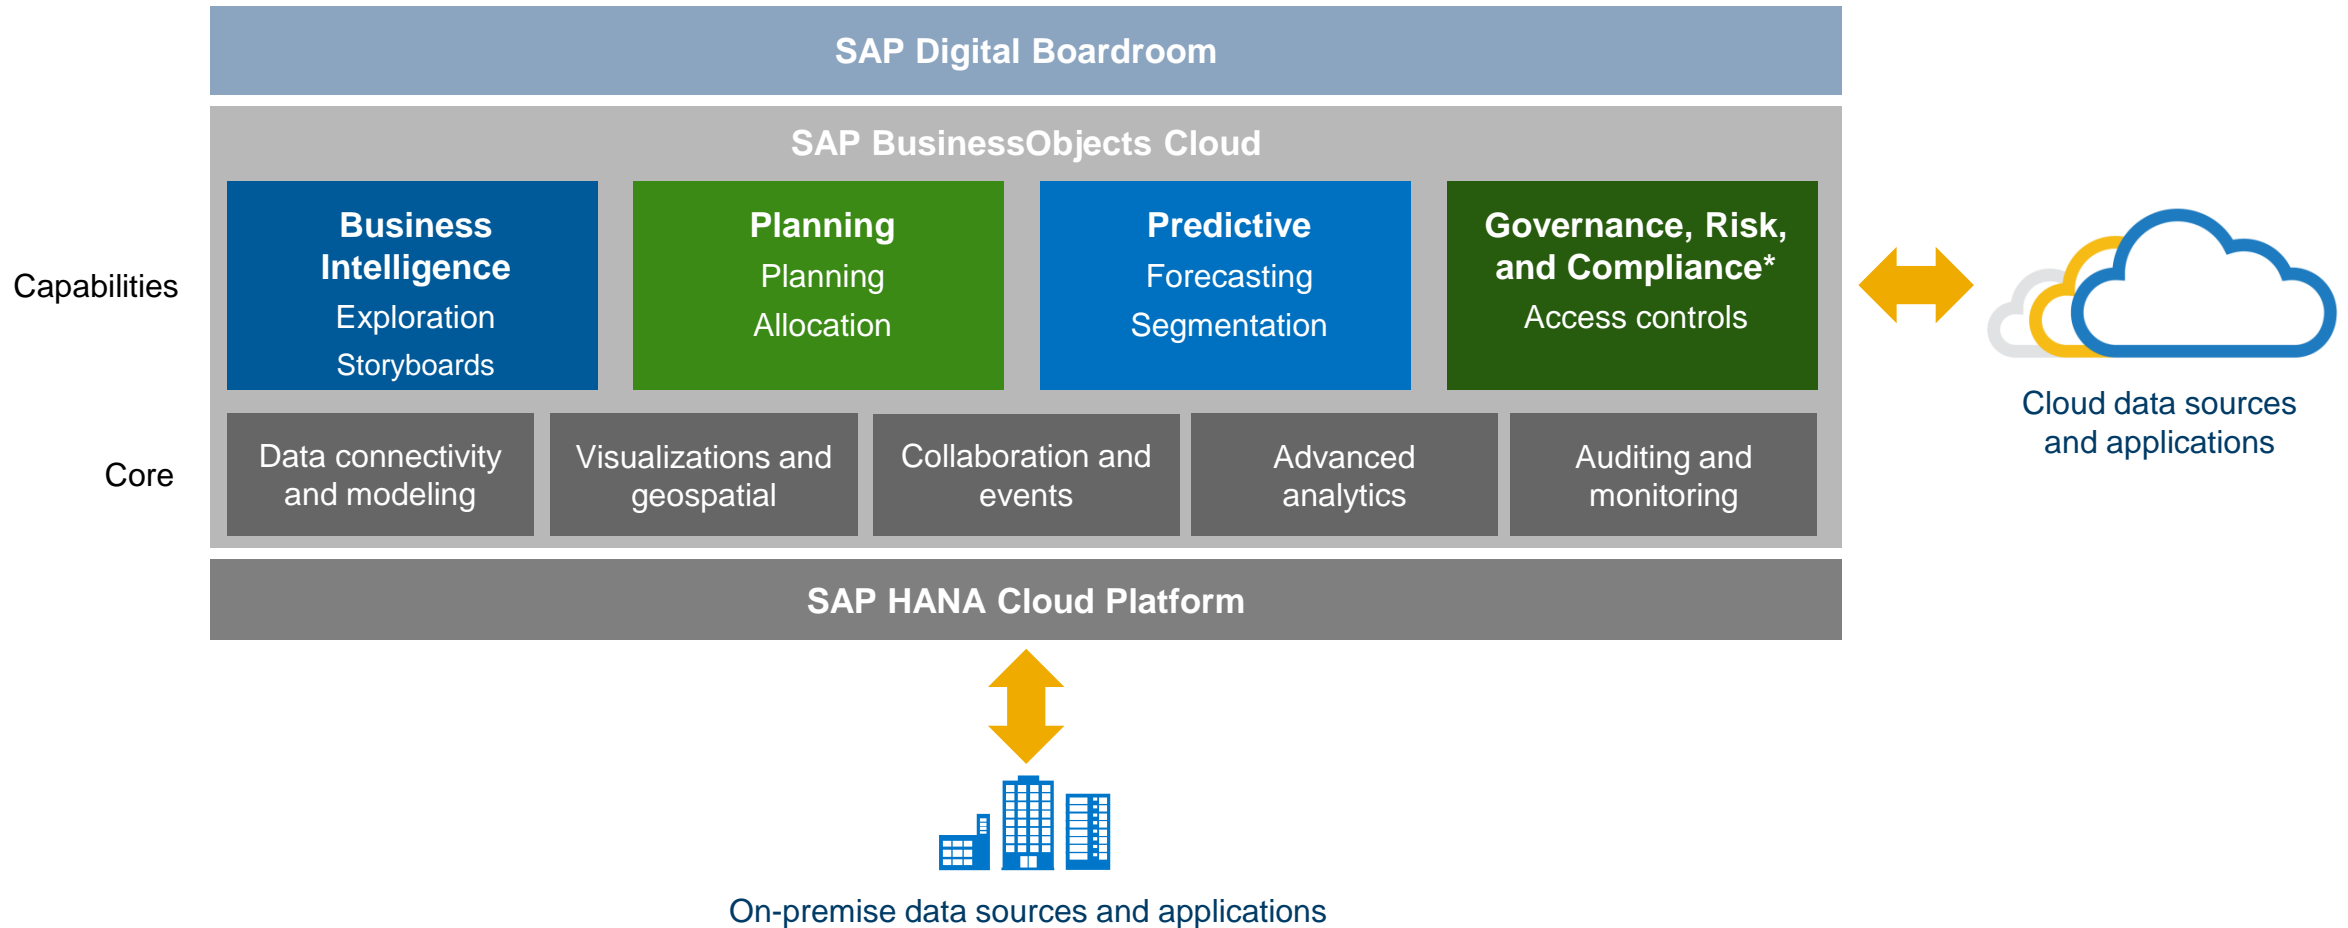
SAP Digital Boardroom

SAP BusinessObjects Cloud

Capabilities

Business Intelligence
Exploration
Storyboards

Planning
Planning
Allocation

Predictive
Forecasting
Segmentation

Governance, Risk, and Compliance*
Access controls

Core

Data connectivity and modeling

Visualizations and geospatial

Collaboration and events

Advanced analytics

Auditing and monitoring

Cloud data sources and applications

SAP HANA Cloud Platform

On-premise data sources and applications